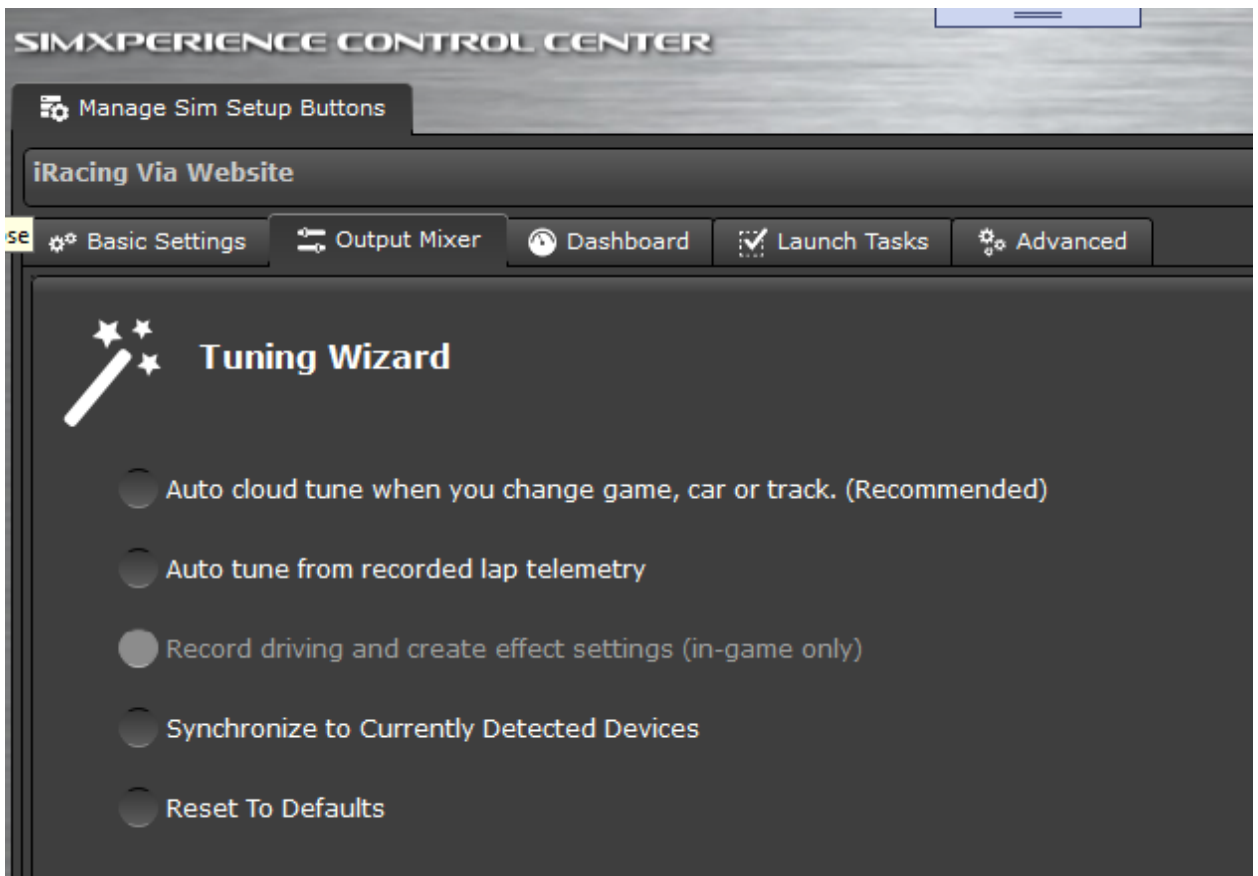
SIMXPERIENCE CONTROL CENTER

Manage Sim Setup Buttons

iRacing Via Website

se

Basic Settings

Output Mixer

Dashboard

Launch Tasks

Advanced

Tuning Wizard

Auto cloud tune when you change game, car or track. (Recommended)

Auto tune from recorded lap telemetry

Record driving and create effect settings (in-game only)

Synchronize to Currently Detected Devices

Reset To Defaults